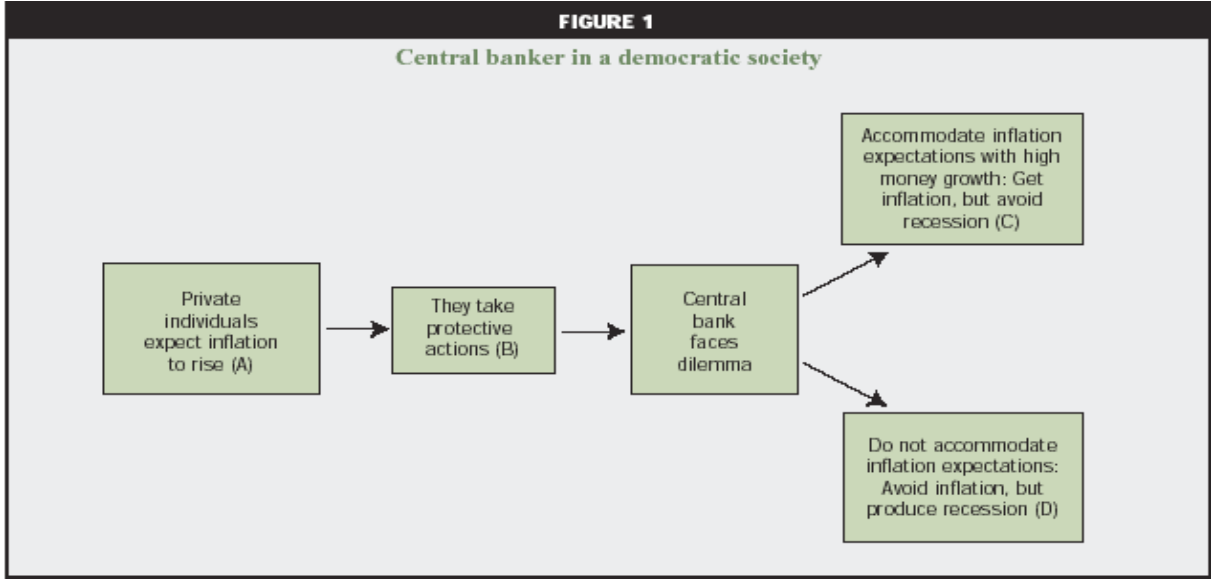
FIGURE 1

Central banker in a democratic society

Private individuals expect inflation to rise (A)

They take protective actions (B)

Central bank faces dilemma

Accommodate inflation expectations with high money growth: Get inflation, but avoid recession (C)

Do not accommodate inflation expectations: Avoid inflation, but produce recession (D)